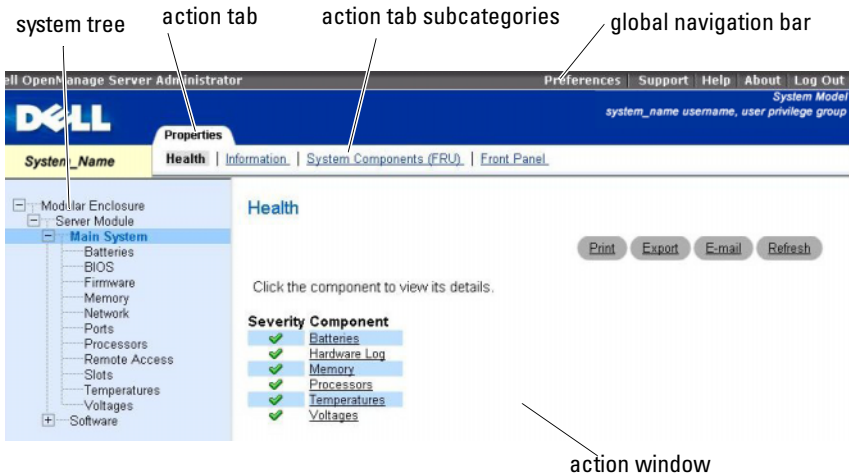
system tree

action tab

action tab subcategories

global navigation bar

ell OpenManage Server Administrator

Preferences | Support | Help | About | Log Out

System Model

system_name username, user privilege group

DELL

Properties

System_Name

Health | Information | System Components (FRU) | Front Panel

Modular Enclosure
Server Module
Main System
Batteries
BIOS
Firmware
Memory
Network
Ports
Processors
Remote Access
Slots
Temperatures
Voltages
Software

Health

Print Export E-mail Refresh

Click the component to view its details.

| Severity | Component |
|---|---|
| ✔ | Batteries |
| ✔ | Hardware Log |
| ✔ | Memory |
| ✔ | Processors |
| ✔ | Temperatures |
| ✔ | Voltages |

action window